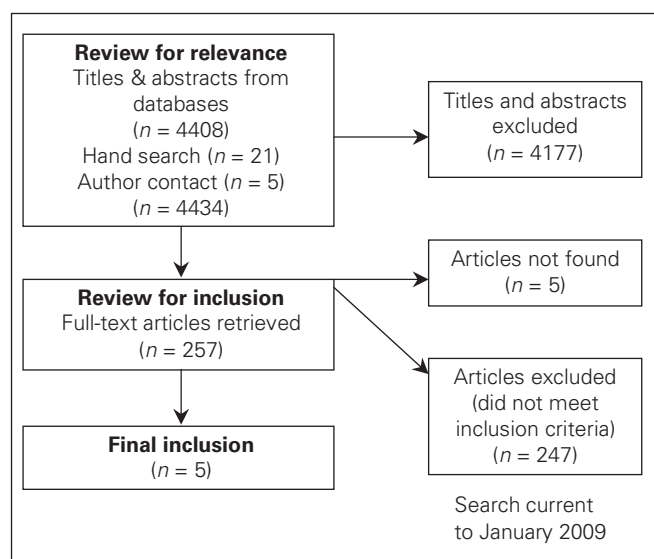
**Review for relevance**
Titles & abstracts from databases
($n$ = 4408)
Hand search ($n$ = 21)
Author contact ($n$ = 5)
($n$ = 4434)

Titles and abstracts excluded
($n$ = 4177)

**Review for inclusion**
Full-text articles retrieved
($n$ = 257)

Articles not found
($n$ = 5)

Articles excluded
(did not meet inclusion criteria)
($n$ = 247)

**Final inclusion**
($n$ = 5)

Search current to January 2009